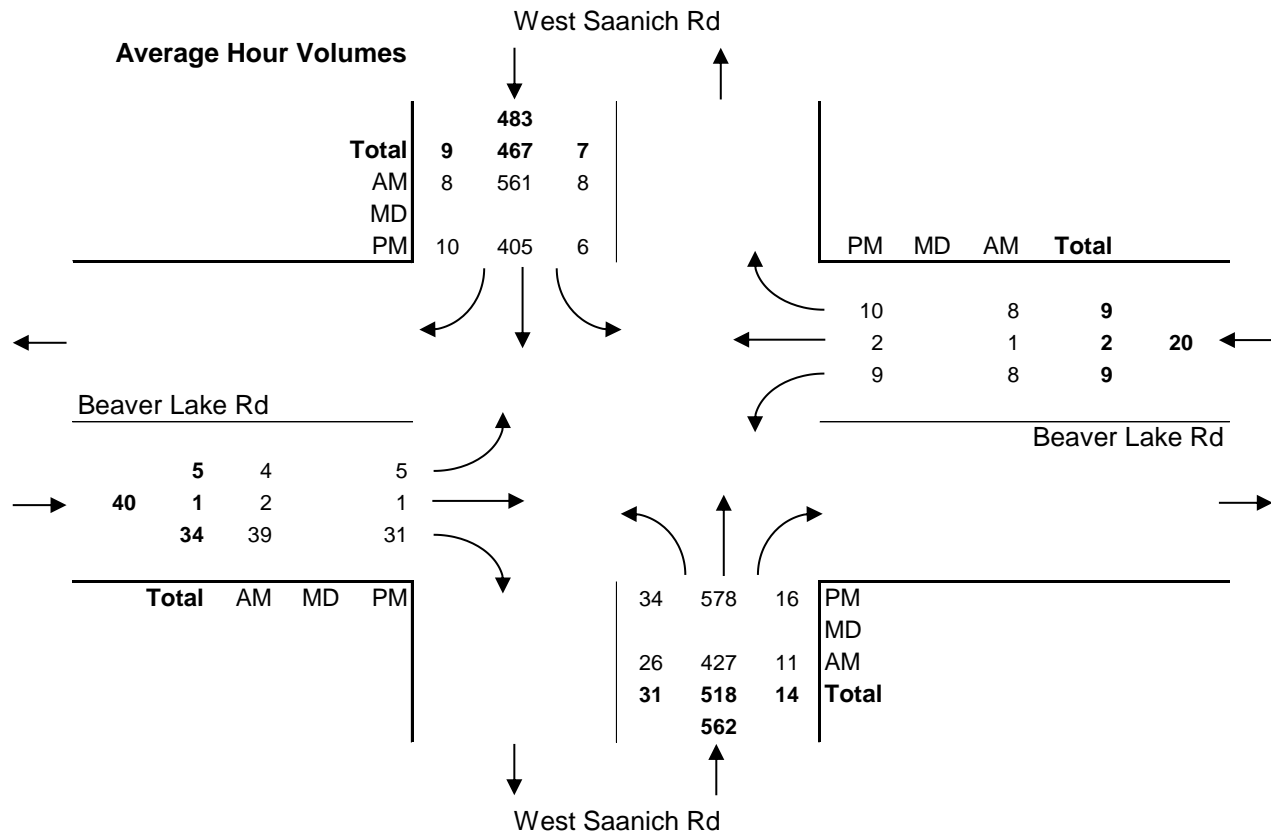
West Saanich Rd

Average Hour Volumes

483

| | | | |
|---|---|---|---|
| Total | 9 | 467 | 7 |
| AM | 8 | 561 | 8 |
| MD | | | |
| PM | 10 | 405 | 6 |

| PM | MD | AM | Total | |
|---|---|---|---|---|
| 10 | | 8 | 9 | |
| 2 | | 1 | 2 | 20 |
| 9 | | 8 | 9 | |

Beaver Lake Rd

Beaver Lake Rd

| | Total | AM | MD | PM |
|---|---|---|---|---|
| | 5 | 4 | | 5 |
| 40 | 1 | 2 | | 1 |
| | 34 | 39 | | 31 |

| | | | |
|---|---|---|---|
| 34 | 578 | 16 | PM |
| | | | MD |
| 26 | 427 | 11 | AM |
| 31 | 518 | 14 | Total |

562

West Saanich Rd